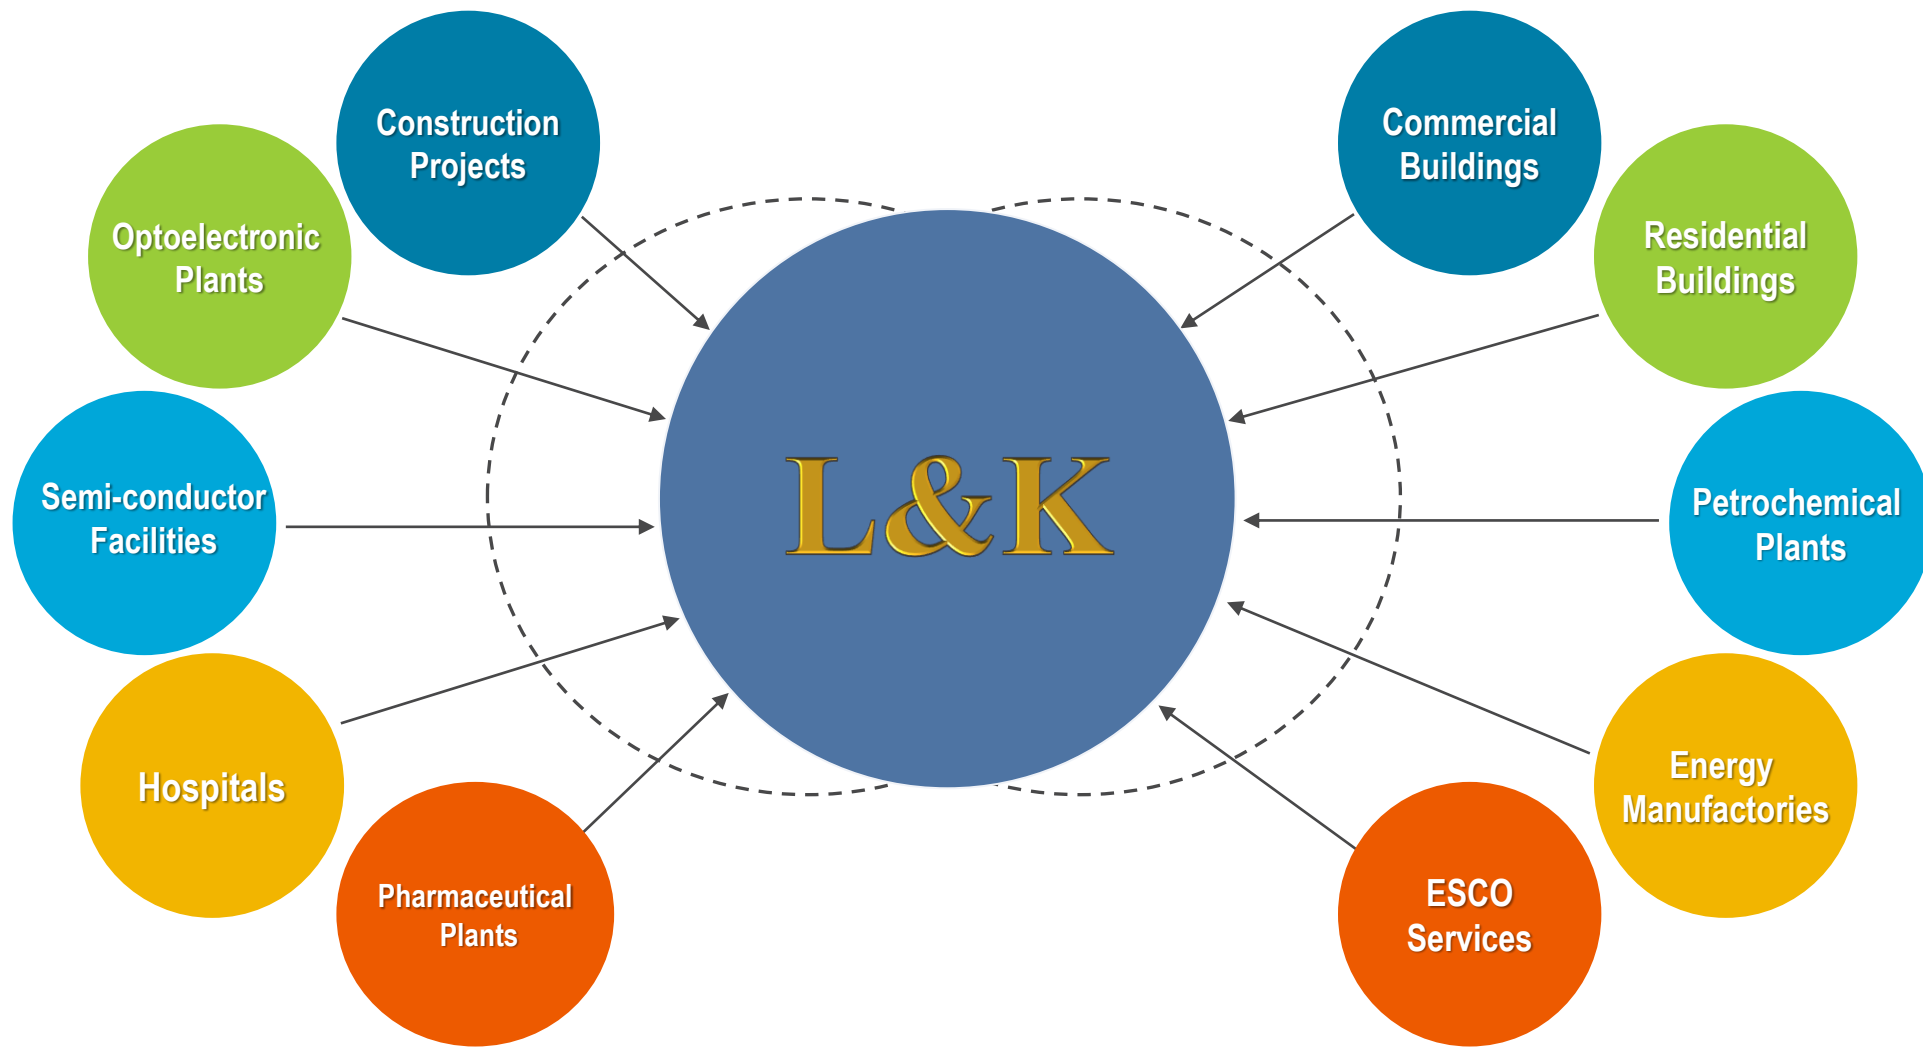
Construction Projects

Optoelectronic Plants

Semi-conductor Facilities

Hospitals

Pharmaceutical Plants

L&K

Commercial Buildings

Residential Buildings

Petrochemical Plants

Energy Manufactories

ESCO Services